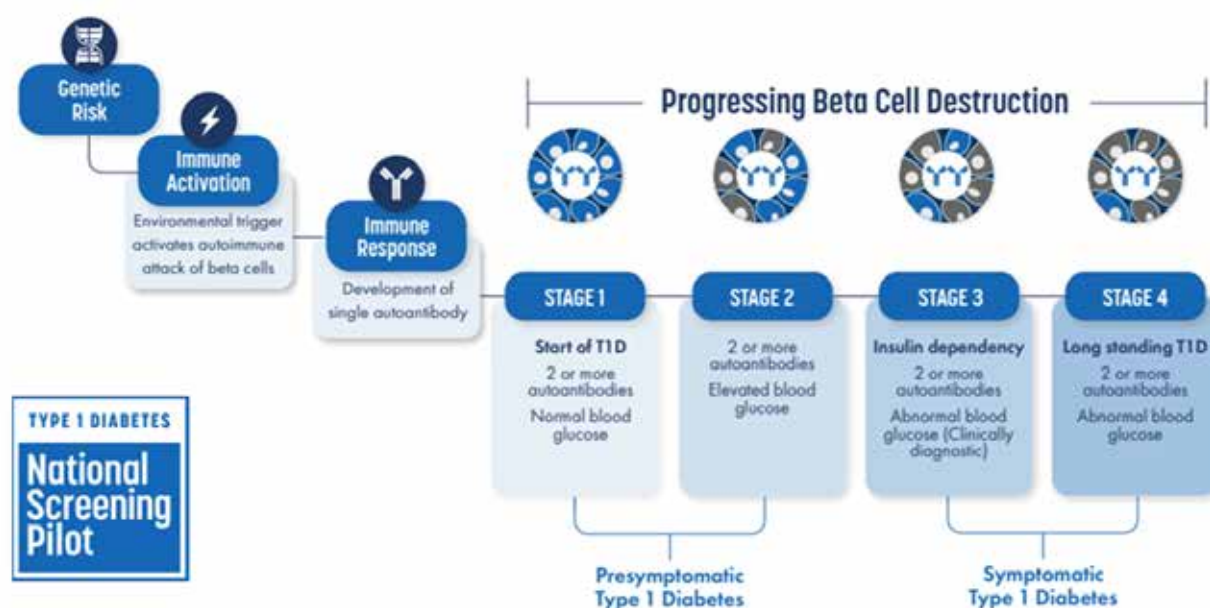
Genetic Risk

Immune Activation

Environmental trigger activates autoimmune attack of beta cells

Immune Response

Development of single autoantibody

Progressing Beta Cell Destruction

STAGE 1

Start of T1D

2 or more autoantibodies

Normal blood glucose

STAGE 2

2 or more autoantibodies

Elevated blood glucose

STAGE 3

Insulin dependency

2 or more autoantibodies

Abnormal blood glucose (Clinically diagnostic)

STAGE 4

Long standing T1D

2 or more autoantibodies

Abnormal blood glucose

Presymptomatic Type 1 Diabetes

Symptomatic Type 1 Diabetes

TYPE 1 DIABETES

National Screening Pilot